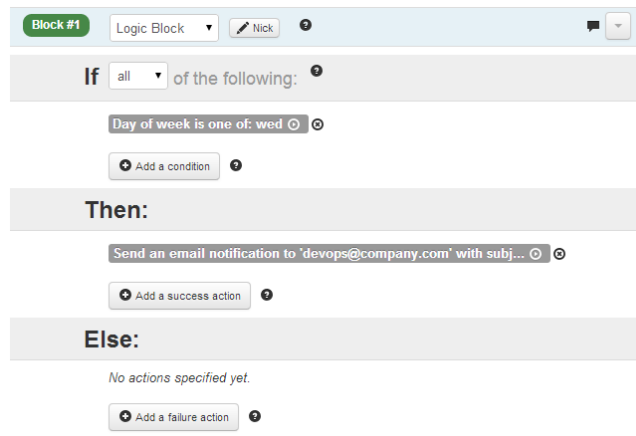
Block #1 Logic Block Nick

If all of the following:

Day of week is one of: wed

Add a condition

Then:

Send an email notification to 'devops@company.com' with subj...

Add a success action

Else:

No actions specified yet.

Add a failure action